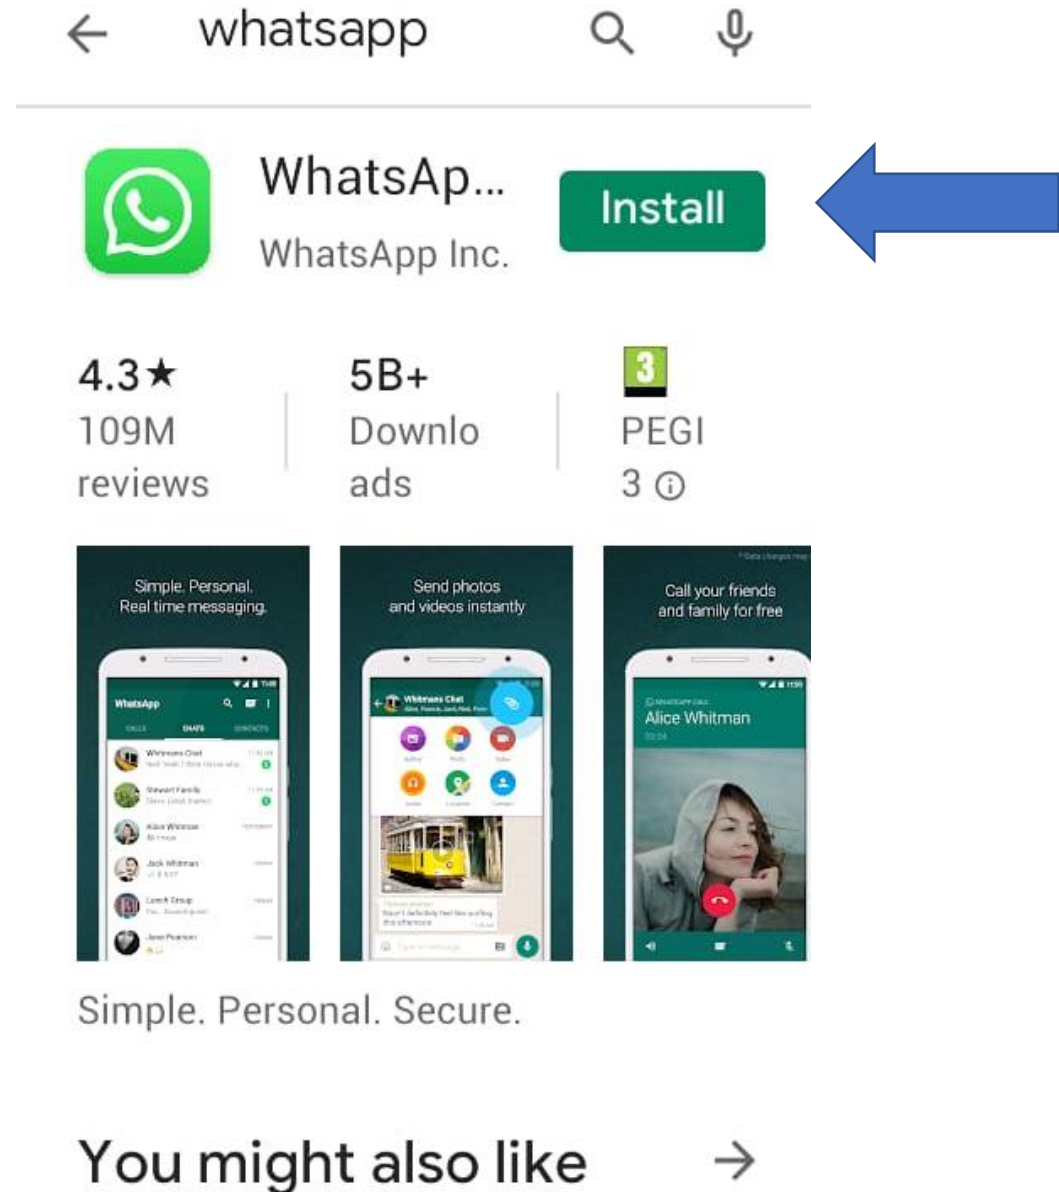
← whatsapp

WhatsAp...
WhatsApp Inc.

Install

4.3★
109M reviews

5B+
Downloads

3
PEGI 3 ⓘ

Simple. Personal.
Real time messaging.

WhatsApp
CALLS CHATS CONTACTS
Whitmans Chat
Stewart Family
Alice Whitman
Jack Whitman
Lunch Group
Jane Pearson

Send photos
and videos instantly

Whitmans Chat

Call your friends
and family for free

Alice Whitman

Simple. Personal. Secure.

You might also like →